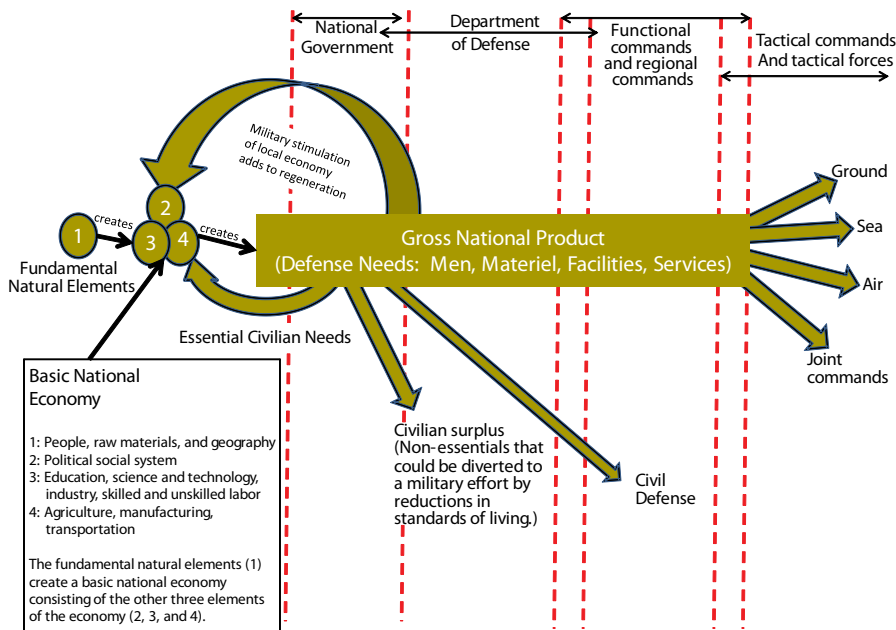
National Government

Department of Defense

Functional commands and regional commands

Tactical commands And tactical forces

Military stimulation of local economy adds to regeneration

1

creates

2

3

4

creates

Fundamental Natural Elements

Gross National Product (Defense Needs: Men, Materiel, Facilities, Services)

Ground

Sea

Air

Joint commands

Essential Civilian Needs

Basic National Economy

1: People, raw materials, and geography
2: Political social system
3: Education, science and technology, industry, skilled and unskilled labor
4: Agriculture, manufacturing, transportation

The fundamental natural elements (1) create a basic national economy consisting of the other three elements of the economy (2, 3, and 4).

Civilian surplus (Non-essentials that could be diverted to a military effort by reductions in standards of living.)

Civil Defense